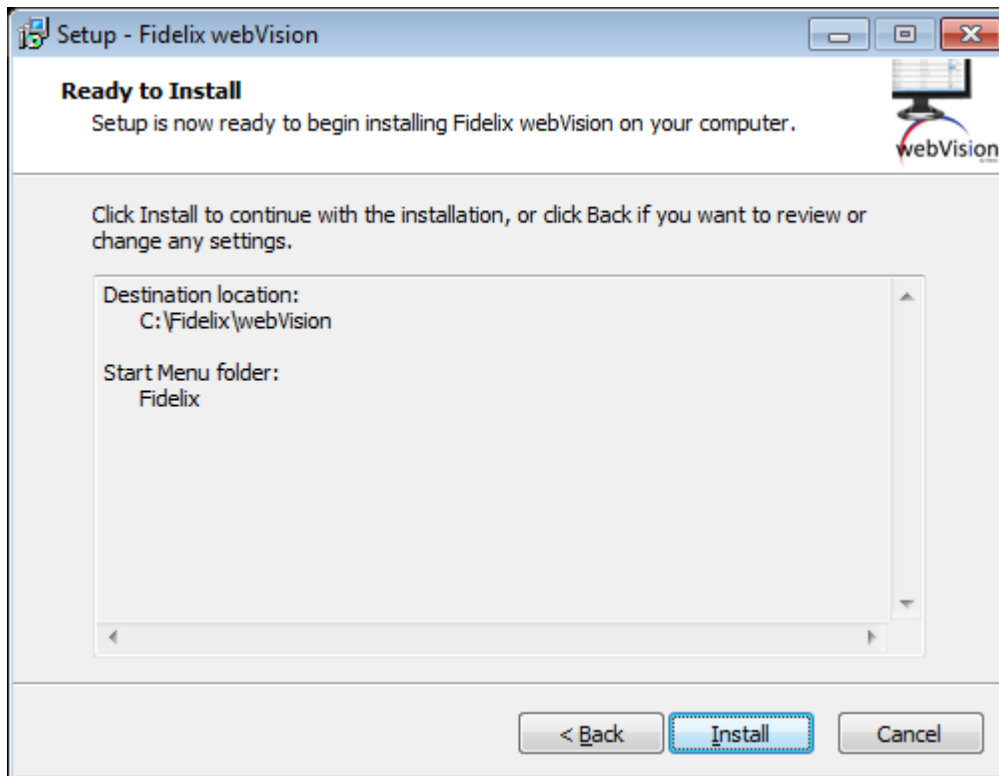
Setup - Fidelix webVision

Ready to Install
Setup is now ready to begin installing Fidelix webVision on your computer.

webVision

Click Install to continue with the installation, or click Back if you want to review or change any settings.

Destination location:
C:\Fidelix\webVision

Start Menu folder:
Fidelix

< Back
Install
Cancel